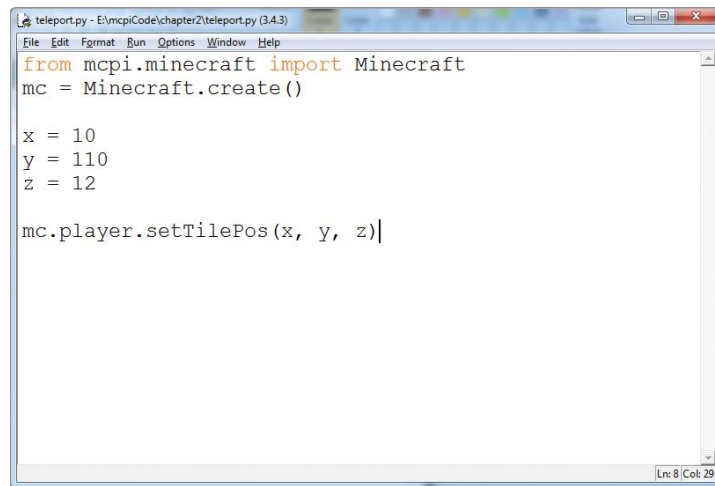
teleport.py - E:\mcpiCode\chapter2\teleport.py (3.4.3)

File Edit Format Run Options Window Help

from mcpi.minecraft import Minecraft
mc = Minecraft.create()

x = 10
y = 110
z = 12

mc.player.setTilePos(x, y, z)

Ln: 8 Col: 29